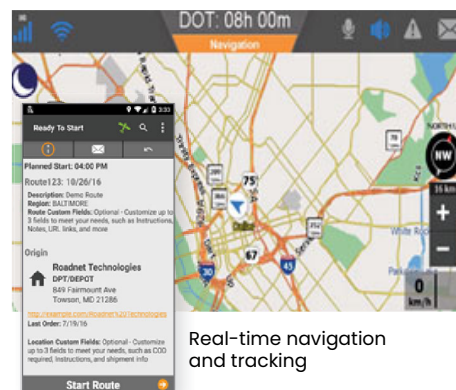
DOT: 08h 00m

Navigation

3:33

Ready To Start

Planned Start: 04:00 PM

Route123: 10/26/16

Description: Demo Route
Region: BALTIMORE
Route Custom Fields: Optional - Customize up to 3 fields to meet your needs, such as Instructions, Notes, URL links, and more

Origin

Roadnet Technologies
DPT/DEPOT
849 Fairmount Ave
Towson, MD 21286

http://example.com/Roadnet%20Technologies

Last Order: 7/19/16

Location Custom Fields: Optional - Customize up to 3 fields to meet your needs, such as COD required, Instructions, and shipment info

Start Route

75

67

30

45

White Rock

NW

35 km

+

−

0
km/h

Real-time navigation and tracking